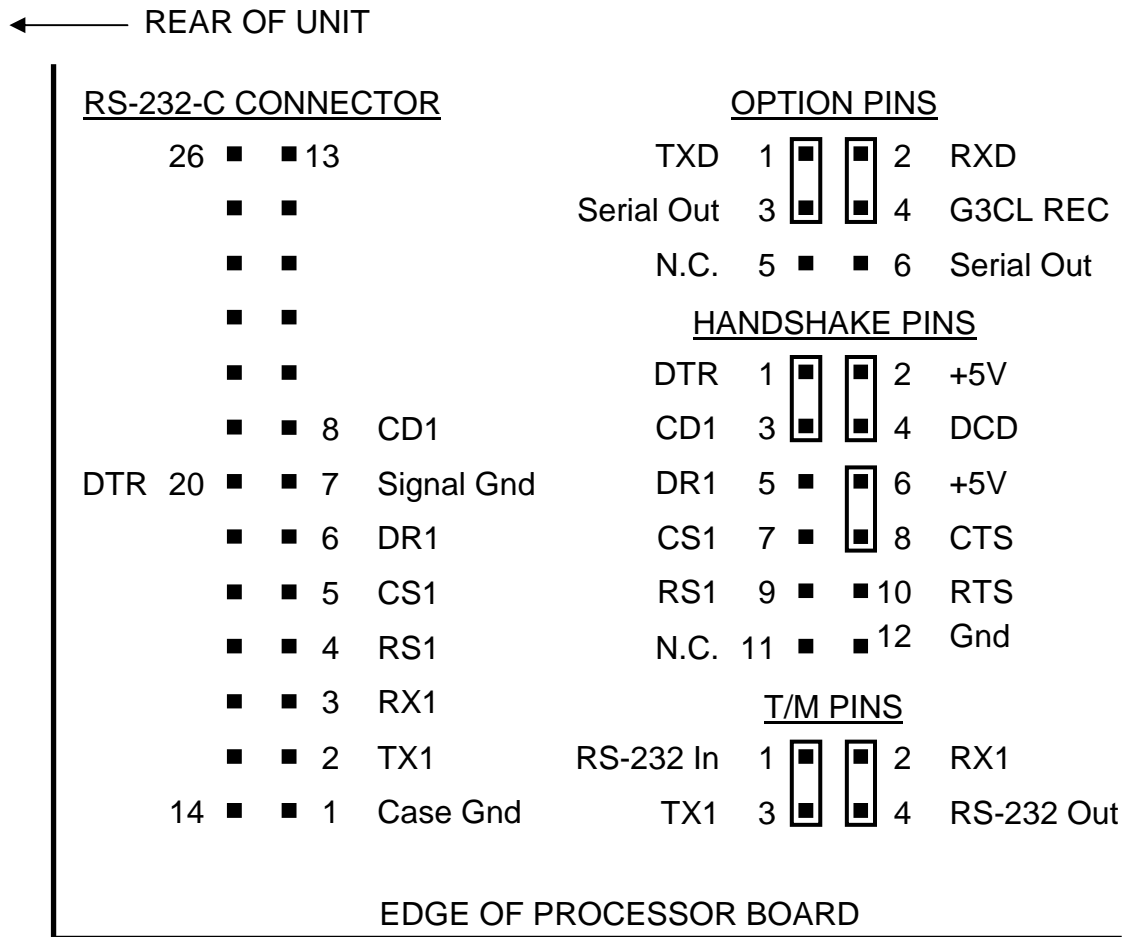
REAR OF UNIT

RS-232-C CONNECTOR

26 13

8 CD1
DTR 20 7 Signal Gnd
6 DR1
5 CS1
4 RS1
3 RX1
2 TX1
14 1 Case Gnd

OPTION PINS

TXD 1 2 RXD
Serial Out 3 4 G3CL REC
N.C. 5 6 Serial Out

HANDSHAKE PINS

DTR 1 2 +5V
CD1 3 4 DCD
DR1 5 6 +5V
CS1 7 8 CTS
RS1 9 10 RTS
N.C. 11 12 Gnd

T/M PINS

RS-232 In 1 2 RX1
TX1 3 4 RS-232 Out

EDGE OF PROCESSOR BOARD